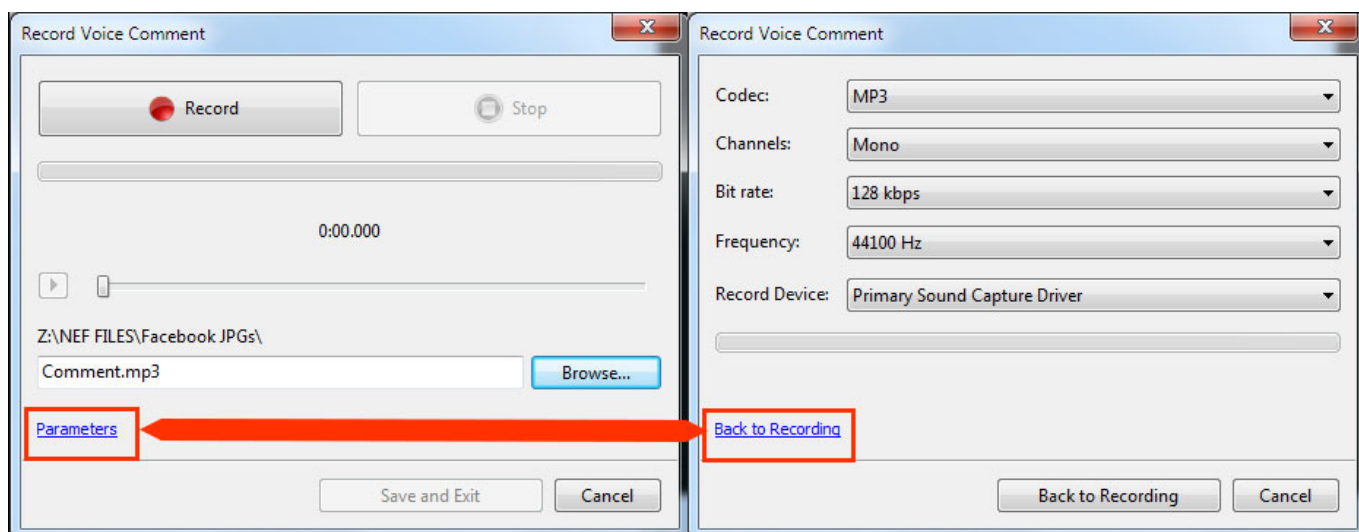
Record Voice Comment

Record

Stop

0:00.000

Z:\NEF FILES\Facebook JPGs\

Comment.mp3

Browse...

Parameters

Save and Exit

Cancel

Record Voice Comment

Codec: MP3

Channels: Mono

Bit rate: 128 kbps

Frequency: 44100 Hz

Record Device: Primary Sound Capture Driver

Back to Recording

Back to Recording

Cancel